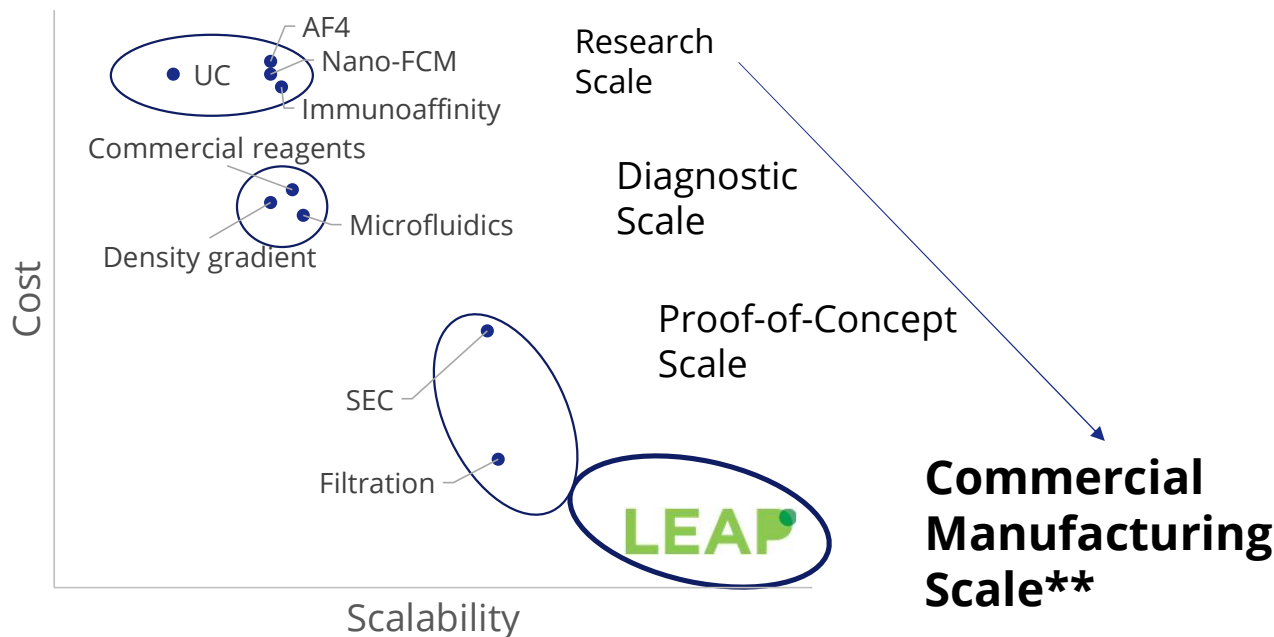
AF4
UC
Nano-FCM
Immunoaffinity
Research Scale
Commercial reagents
Diagnostic Scale
Microfluidics
Density gradient
Cost
Proof-of-Concept Scale
SEC
Filtration
LEAP
Commercial Manufacturing Scale**
Scalability